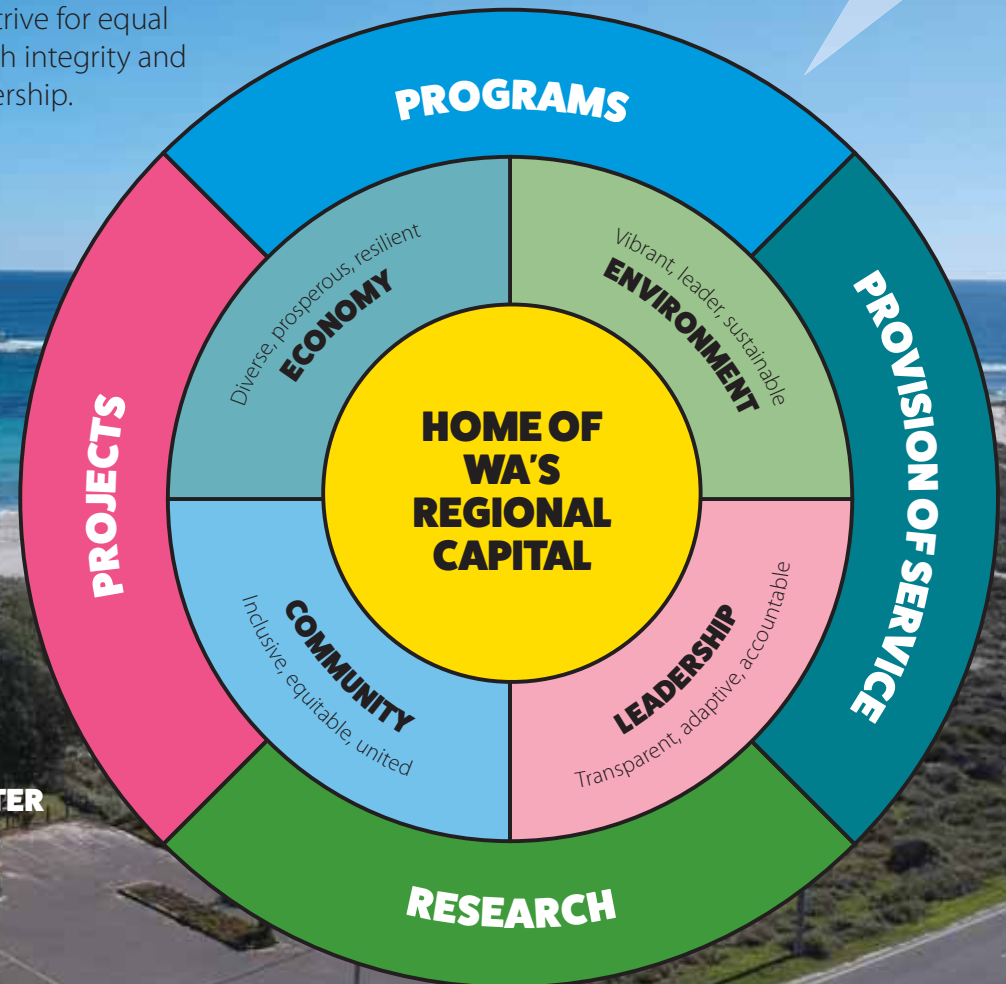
trive for equal
h integrity and
ership.

PROGRAMS

PROJECTS

PROVISION OF SERVICE

RESEARCH

Diverse, prosperous, resilient
ECONOMY

Vibrant, leader, sustainable
ENVIRONMENT

HOME OF WA'S REGIONAL CAPITAL

COMMUNITY
Inclusive, equitable, united

LEADERSHIP
Transparent, adaptive, accountable

TER